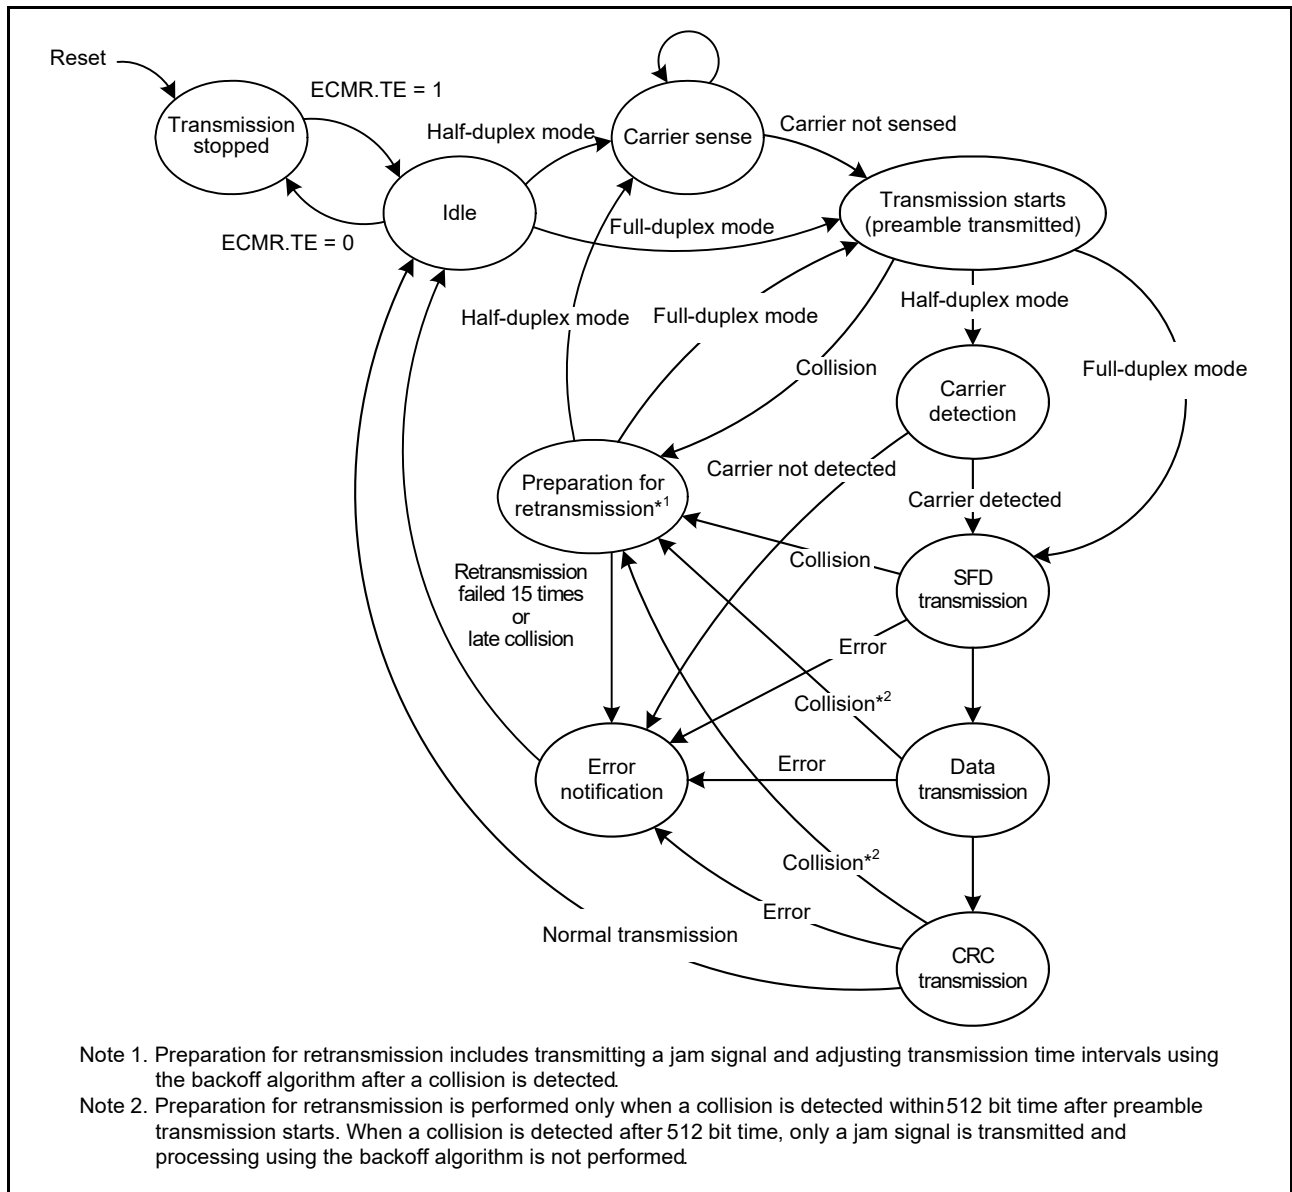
Reset

Transmission stopped

ECMR.TE = 1

ECMR.TE = 0

Idle

Half-duplex mode

Carrier sense

Carrier not sensed

Full-duplex mode

Transmission starts (preamble transmitted)

Half-duplex mode

Full-duplex mode

Half-duplex mode

Collision

Carrier detection

Full-duplex mode

Preparation for retransmission$^{*1}$

Carrier not detected

Carrier detected

Collision

SFD transmission

Retransmission failed 15 times or late collision

Error

Collision$^{*2}$

Error notification

Error

Data transmission

Collision$^{*2}$

Error

Normal transmission

CRC transmission

Note 1. Preparation for retransmission includes transmitting a jam signal and adjusting transmission time intervals using the backoff algorithm after a collision is detected.

Note 2. Preparation for retransmission is performed only when a collision is detected within 512 bit time after preamble transmission starts. When a collision is detected after 512 bit time, only a jam signal is transmitted and processing using the backoff algorithm is not performed.